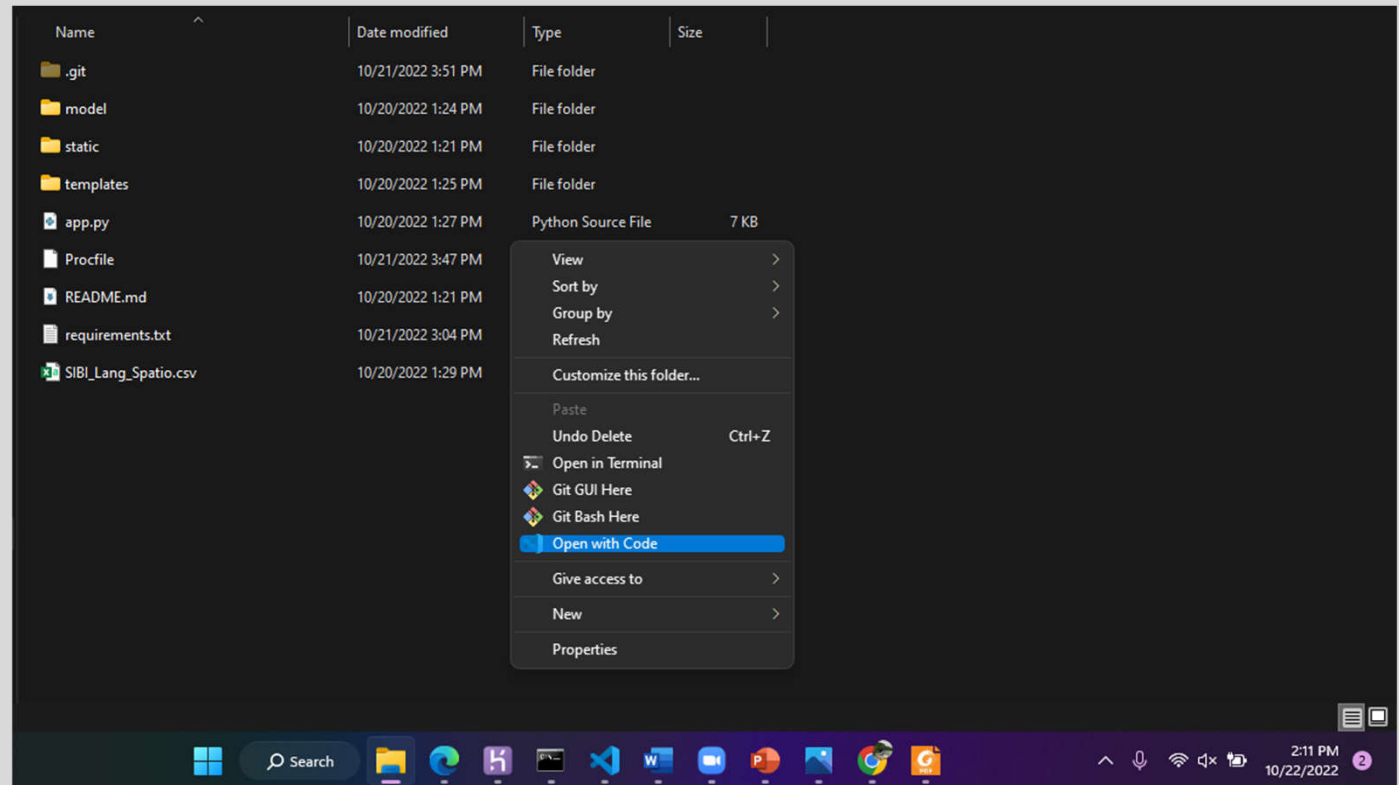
| Name | Date modified | Type | Size |
|---|---|---|---|
| .git | 10/21/2022 3:51 PM | File folder | |
| model | 10/20/2022 1:24 PM | File folder | |
| static | 10/20/2022 1:21 PM | File folder | |
| templates | 10/20/2022 1:25 PM | File folder | |
| app.py | 10/20/2022 1:27 PM | Python Source File | 7 KB |
| Procfile | 10/21/2022 3:47 PM | | |
| README.md | 10/20/2022 1:21 PM | | |
| requirements.txt | 10/21/2022 3:04 PM | | |
| SIBI_Lang_Spatio.csv | 10/20/2022 1:29 PM | | |

View
Sort by
Group by
Refresh
Customize this folder...
Paste
Undo Delete Ctrl+Z
Open in Terminal
Git GUI Here
Git Bash Here
Open with Code
Give access to
New
Properties

Search

2:11 PM
10/22/2022
2